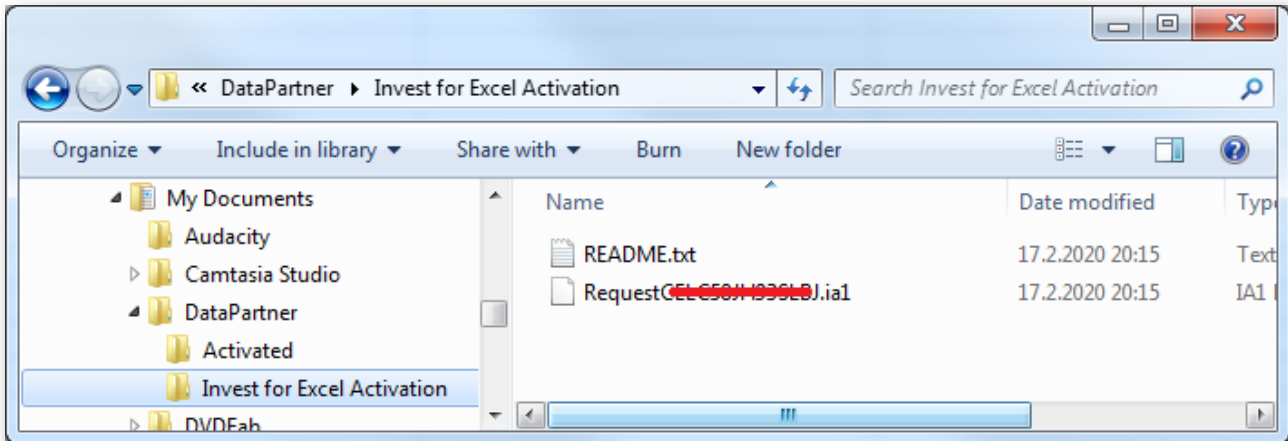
« DataPartner ▸ Invest for Excel Activation

Search Invest for Excel Activation

Organize ▾ Include in library ▾ Share with ▾ Burn New folder

My Documents
Audacity
Camtasia Studio
DataPartner
Activated
Invest for Excel Activation
DVDFab

| Name | Date modified | Type |
|---|---|---|
| README.txt | 17.2.2020 20:15 | Text |
| Request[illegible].ia1 | 17.2.2020 20:15 | IA1 |